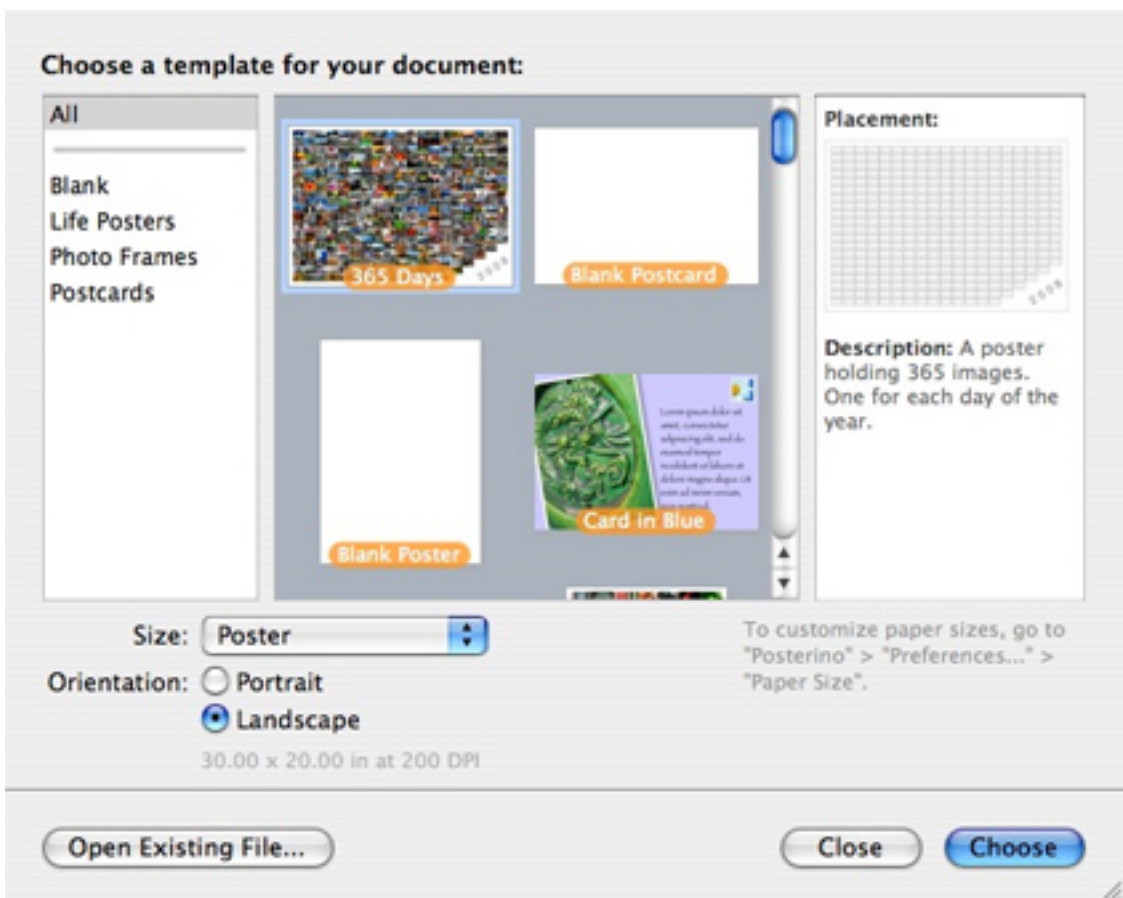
Choose a template for your document:

All

Blank
Life Posters
Photo Frames
Postcards

365 Days
Blank Postcard
Blank Poster
Card in Blue

Placement:

Description: A poster holding 365 images. One for each day of the year.

Size: Poster

Orientation: Portrait
Landscape
30.00 x 20.00 in at 200 DPI

To customize paper sizes, go to "Posterino" > "Preferences..." > "Paper Size".

Open Existing File...

Close

Choose